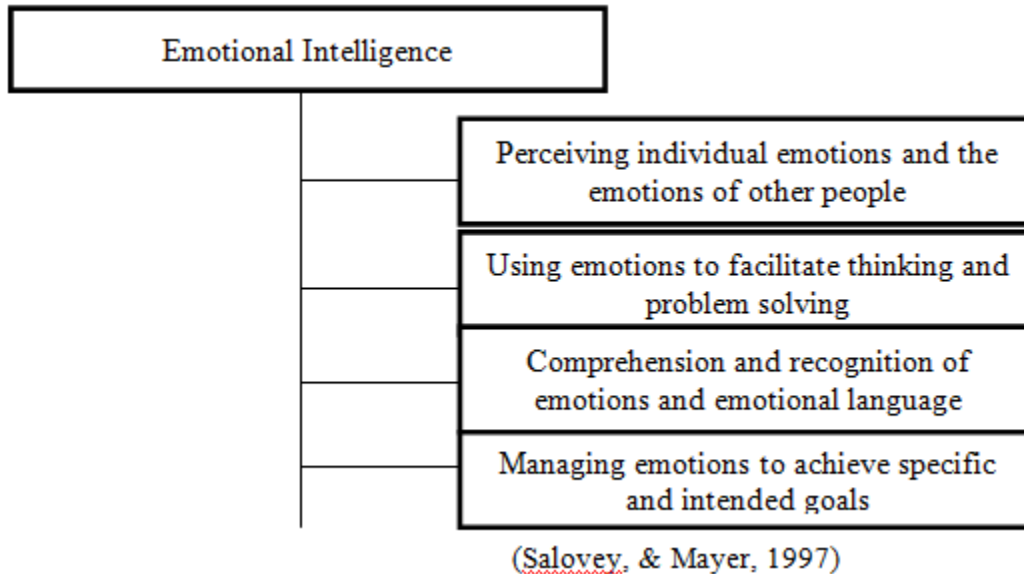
Emotional Intelligence

Perceiving individual emotions and the emotions of other people

Using emotions to facilitate thinking and problem solving

Comprehension and recognition of emotions and emotional language

Managing emotions to achieve specific and intended goals

(Salovey, & Mayer, 1997)